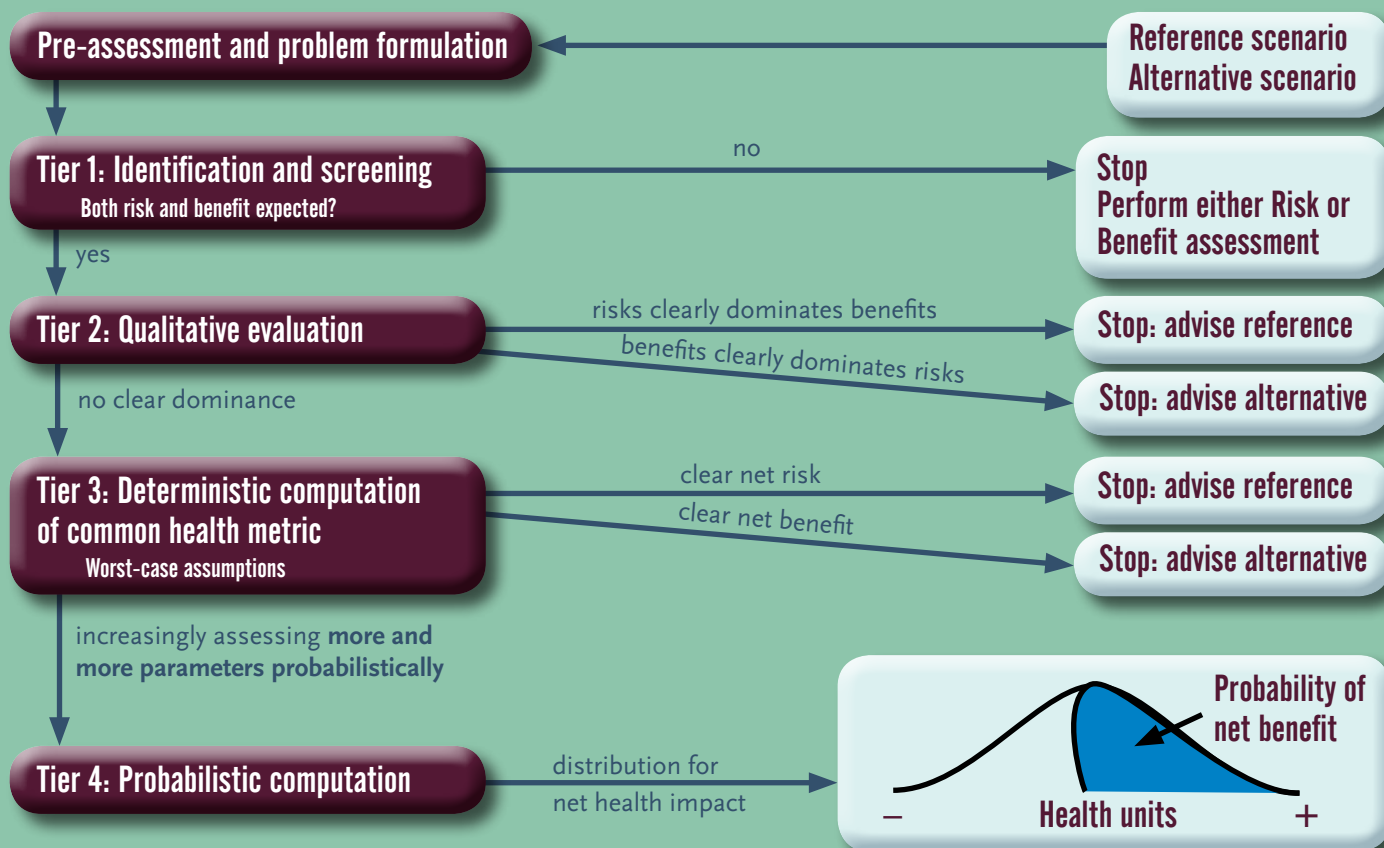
Pre-assessment and problem formulation

Reference scenario
Alternative scenario

Tier 1: Identification and screening
Both risk and benefit expected?

no

Stop
Perform either Risk or Benefit assessment

yes

Tier 2: Qualitative evaluation

risks clearly dominates benefits

Stop: advise reference

benefits clearly dominates risks

Stop: advise alternative

no clear dominance

Tier 3: Deterministic computation of common health metric
Worst-case assumptions

clear net risk

Stop: advise reference

clear net benefit

Stop: advise alternative

increasingly assessing more and more parameters probabilistically

Tier 4: Probabilistic computation

distribution for net health impact

Probability of net benefit

−

Health units

+